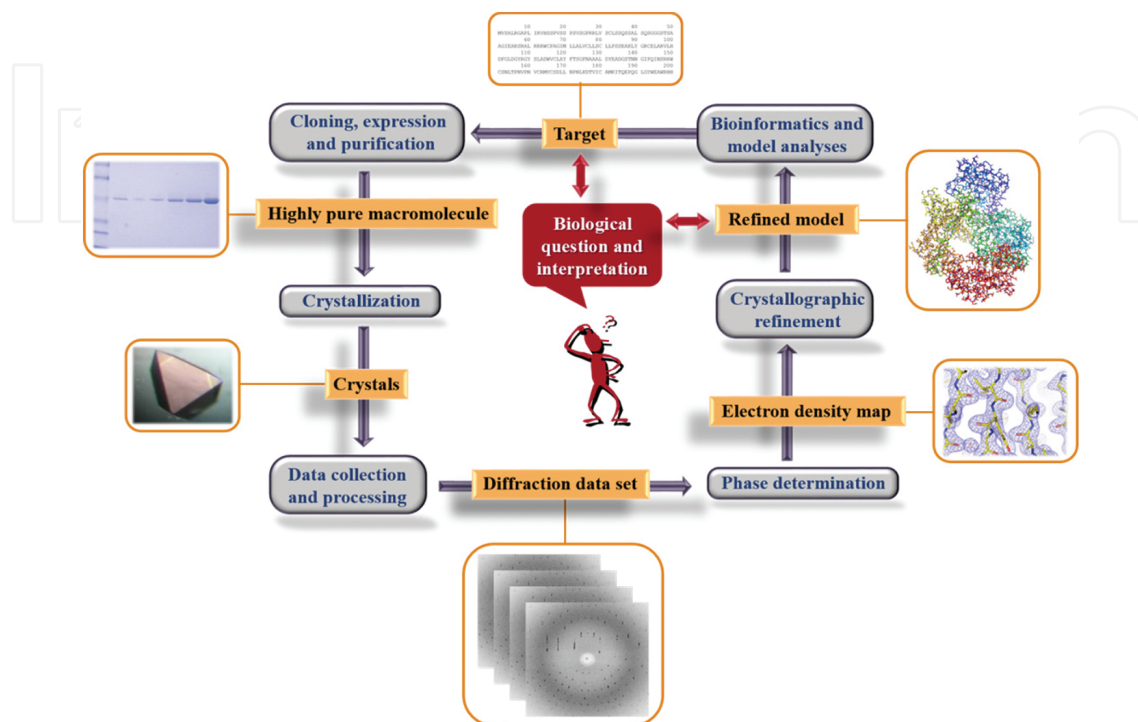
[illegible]

Target

Cloning, expression and purification

Bioinformatics and model analyses

Highly pure macromolecule

Biological question and interpretation

Refined model

Crystallization

Crystallographic refinement

Crystals

Electron density map

Data collection and processing

Diffraction data set

Phase determination